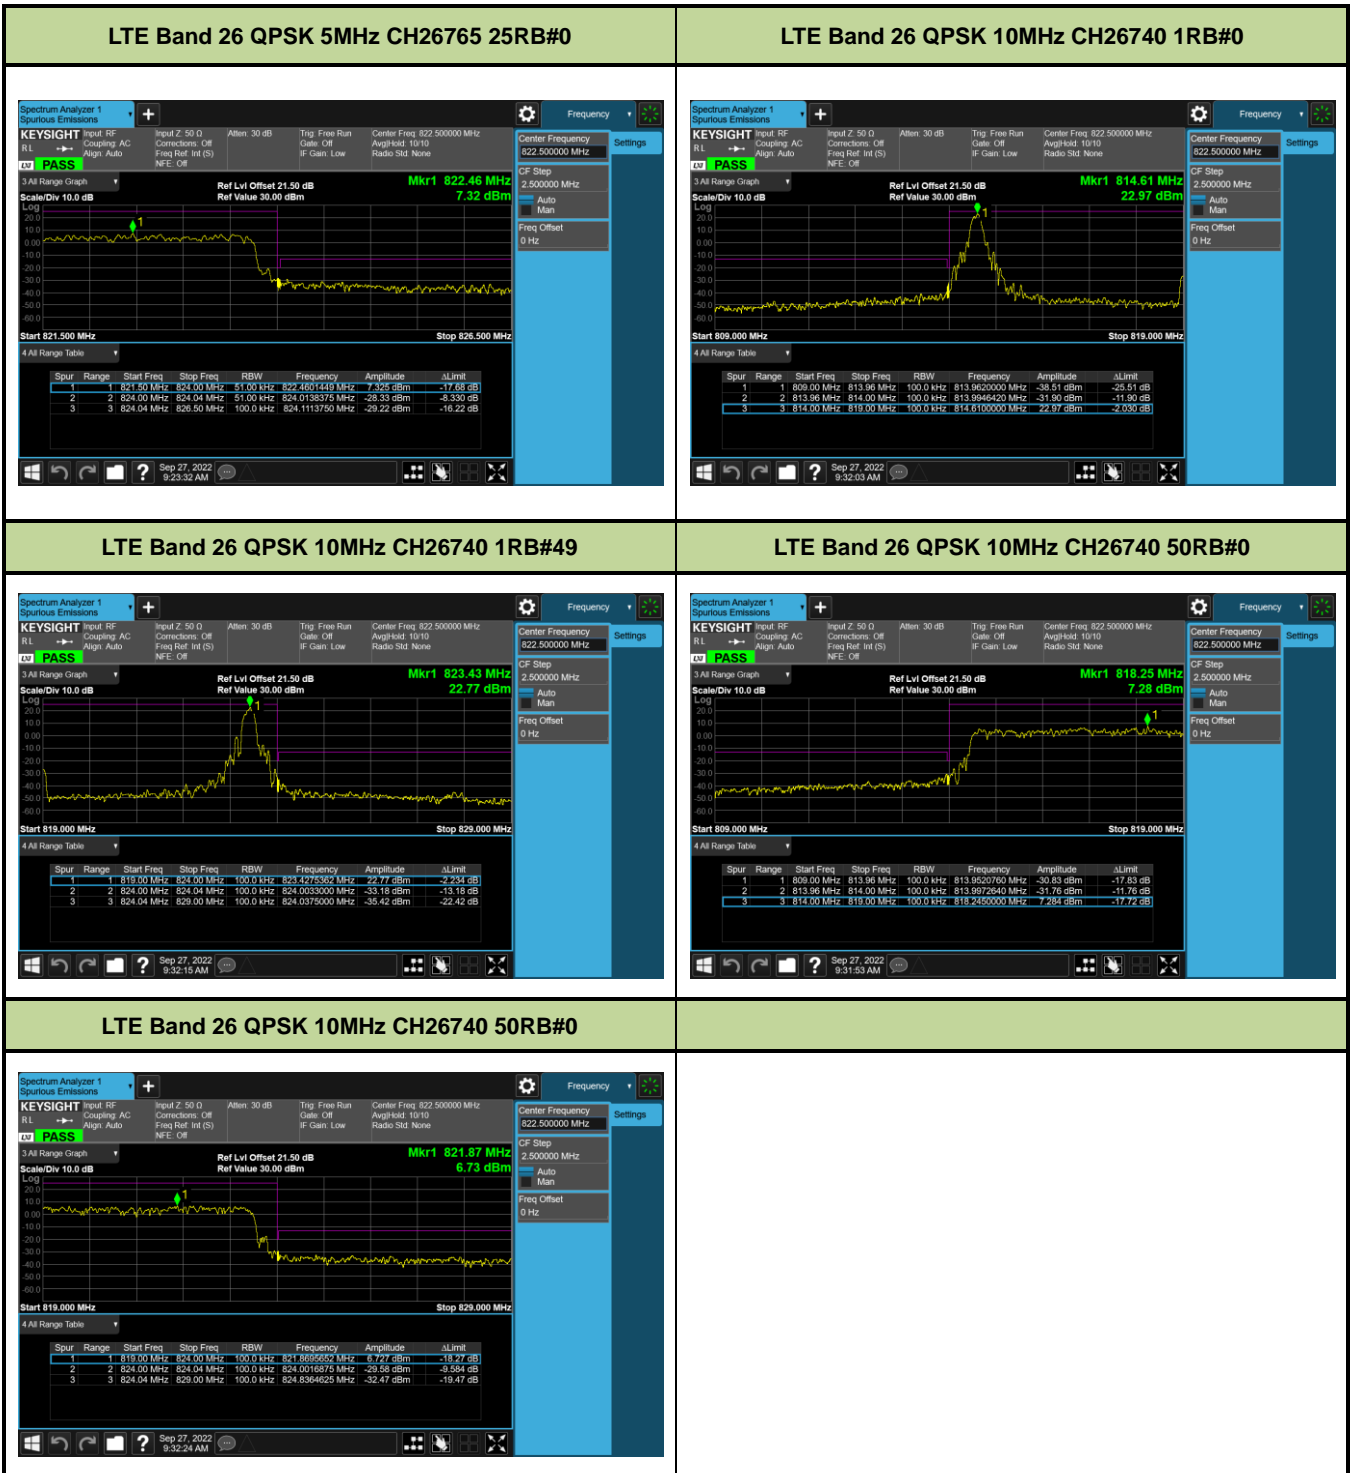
| LTE Band 26 QPSK 5MHz CH26765 25RB#0 | LTE Band 26 QPSK 10MHz CH26740 1RB#0 |
|---|---|

Spectrum Analyzer 1 Spurious Emissions
Frequency
KEYSIGHT Input: RF Coupling: AC Align: Auto
Input Z: 50 Ω Corrections: Off Freq Ref: Int (S) NFE: Off
Atten: 30 dB
Trig: Free Run Gate: Off IF Gain: Low
Center Freq: 822.500000 MHz Avg|Hold: 10/10 Radio Std: None
PASS
Center Frequency 822.500000 MHz
Settings
3 All Range Graph
Ref Lvl Offset 21.50 dB Ref Value 30.00 dBm
Mkr1 822.46 MHz 7.32 dBm
Scale/Div 10.0 dB
Log
CF Step 2.500000 MHz
Auto Man
Freq Offset 0 Hz
Start 821.500 MHz
Stop 826.500 MHz
4 All Range Table

| Spur | Range | Start Freq | Stop Freq | RBW | Frequency | Amplitude | ΔLimit |
|---|---|---|---|---|---|---|---|
| 1 | 1 | 821.50 MHz | 824.00 MHz | 51.00 kHz | 822.4601449 MHz | 7.325 dBm | -17.68 dB |
| 2 | 2 | 824.00 MHz | 824.04 MHz | 51.00 kHz | 824.0138375 MHz | -28.33 dBm | -8.330 dB |
| 3 | 3 | 824.04 MHz | 826.50 MHz | 100.0 kHz | 824.1113750 MHz | -29.22 dBm | -16.22 dB |

Sep 27, 2022 9:23:32 AM

Spectrum Analyzer 1 Spurious Emissions
Frequency
KEYSIGHT
PASS
Center Frequency 822.500000 MHz
3 All Range Graph
Ref Lvl Offset 21.50 dB Ref Value 30.00 dBm
Mkr1 814.61 MHz 22.97 dBm
Scale/Div 10.0 dB
Start 809.000 MHz
Stop 819.000 MHz
4 All Range Table

| Spur | Range | Start Freq | Stop Freq | RBW | Frequency | Amplitude | ΔLimit |
|---|---|---|---|---|---|---|---|
| 1 | 1 | 809.00 MHz | 813.96 MHz | 100.0 kHz | 813.9620000 MHz | -38.51 dBm | -25.51 dB |
| 2 | 2 | 813.96 MHz | 814.00 MHz | 100.0 kHz | 813.9946420 MHz | -31.90 dBm | -11.90 dB |
| 3 | 3 | 814.00 MHz | 819.00 MHz | 100.0 kHz | 814.6100000 MHz | 22.97 dBm | -2.030 dB |

Sep 27, 2022 9:32:03 AM

| LTE Band 26 QPSK 10MHz CH26740 1RB#49 | LTE Band 26 QPSK 10MHz CH26740 50RB#0 |
|---|---|

Mkr1 823.43 MHz 22.77 dBm
Start 819.000 MHz
Stop 829.000 MHz

| Spur | Range | Start Freq | Stop Freq | RBW | Frequency | Amplitude | ΔLimit |
|---|---|---|---|---|---|---|---|
| 1 | 1 | 819.00 MHz | 824.00 MHz | 100.0 kHz | 823.4275362 MHz | 22.77 dBm | -2.234 dB |
| 2 | 2 | 824.00 MHz | 824.04 MHz | 100.0 kHz | 824.0033000 MHz | -33.18 dBm | -13.18 dB |
| 3 | 3 | 824.04 MHz | 829.00 MHz | 100.0 kHz | 824.0375000 MHz | -35.42 dBm | -22.42 dB |

Sep 27, 2022 9:32:15 AM

Mkr1 818.25 MHz 7.28 dBm
Start 809.000 MHz
Stop 819.000 MHz

| Spur | Range | Start Freq | Stop Freq | RBW | Frequency | Amplitude | ΔLimit |
|---|---|---|---|---|---|---|---|
| 1 | 1 | 809.00 MHz | 813.96 MHz | 100.0 kHz | 813.9520760 MHz | -30.83 dBm | -17.83 dB |
| 2 | 2 | 813.96 MHz | 814.00 MHz | 100.0 kHz | 813.9972640 MHz | -31.76 dBm | -11.76 dB |
| 3 | 3 | 814.00 MHz | 819.00 MHz | 100.0 kHz | 818.2450000 MHz | 7.284 dBm | -17.72 dB |

Sep 27, 2022 9:31:53 AM

LTE Band 26 QPSK 10MHz CH26740 50RB#0

Mkr1 821.87 MHz 6.73 dBm
Start 819.000 MHz
Stop 829.000 MHz

| Spur | Range | Start Freq | Stop Freq | RBW | Frequency | Amplitude | ΔLimit |
|---|---|---|---|---|---|---|---|
| 1 | 1 | 819.00 MHz | 824.00 MHz | 100.0 kHz | 821.8695652 MHz | 6.727 dBm | -18.27 dB |
| 2 | 2 | 824.00 MHz | 824.04 MHz | 100.0 kHz | 824.0016875 MHz | -29.58 dBm | -9.584 dB |
| 3 | 3 | 824.04 MHz | 829.00 MHz | 100.0 kHz | 824.8364625 MHz | -32.47 dBm | -19.47 dB |

Sep 27, 2022 9:32:24 AM